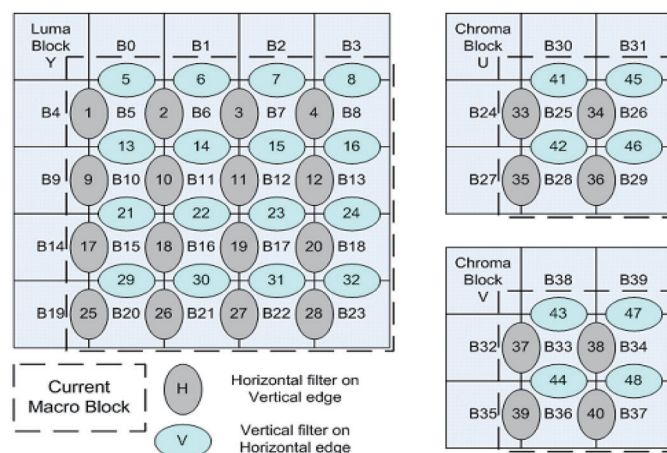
Luma Block Y

| | B0 | B1 | B2 | B3 |
|---|---|---|---|---|
| | 5 | 6 | 7 | 8 |
| B4 | 1 B5 | 2 B6 | 3 B7 | 4 B8 |
| | 13 | 14 | 15 | 16 |
| B9 | 9 B10 | 10 B11 | 11 B12 | 12 B13 |
| | 21 | 22 | 23 | 24 |
| B14 | 17 B15 | 18 B16 | 19 B17 | 20 B18 |
| | 29 | 30 | 31 | 32 |
| B19 | 25 B20 | 26 B21 | 27 B22 | 28 B23 |

Chroma Block U

| | B30 | B31 |
|---|---|---|
| | 41 | 45 |
| B24 | 33 B25 | 34 B26 |
| | 42 | 46 |
| B27 | 35 B28 | 36 B29 |

Chroma Block V

| | B38 | B39 |
|---|---|---|
| | 43 | 47 |
| B32 | 37 B33 | 38 B34 |
| | 44 | 48 |
| B35 | 39 B36 | 40 B37 |

Current Macro Block

H Horizontal filter on Vertical edge

V Vertical filter on Horizontal edge